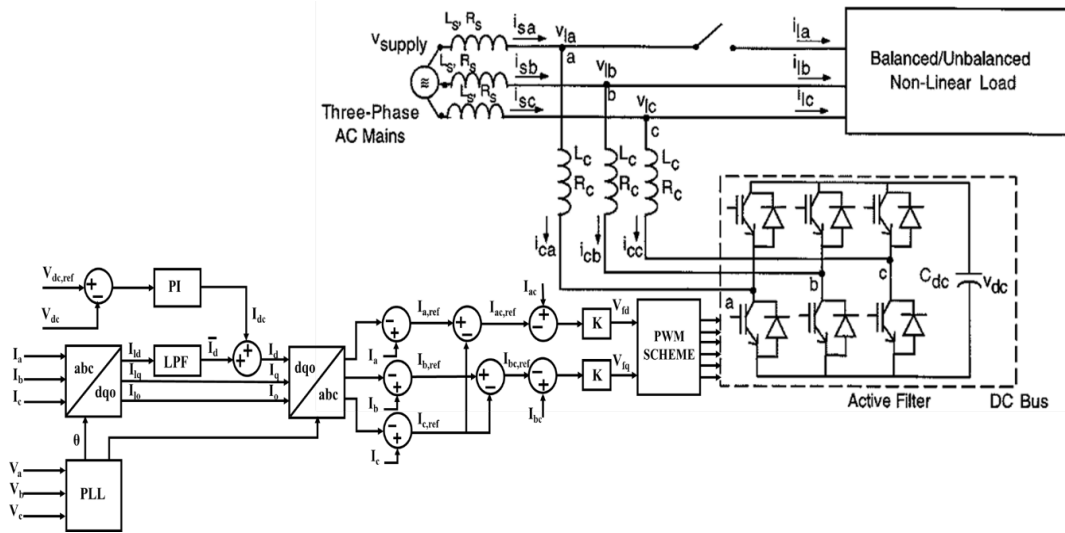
$v_{supply}$
$L_s, R_s$
$L_s, R_s$
$L_s, R_s$
$i_{sa}$
$i_{sb}$
$i_{sc}$
$v_{la}$
a
$v_{lb}$
b
$v_{lc}$
c
$i_{la}$
$i_{lb}$
$i_{lc}$
Balanced/Unbalanced Non-Linear Load
Three-Phase AC Mains
$L_c$
$R_c$
$L_c$
$R_c$
$L_c$
$R_c$
$i_{ca}$
$i_{cb}$
$i_{cc}$
a
b
c
$C_{dc}$
$v_{dc}$
Active Filter
DC Bus
$V_{dc,ref}$
$V_{dc}$
PI
$I_{dc}$
$I_a$
$I_b$
$I_c$
abc
dqo
$I_{ld}$
$I_{lq}$
$I_{lo}$
LPF
$\bar{I}_d$
$I_d$
$I_q$
$I_o$
dqo
abc
θ
$V_a$
$V_b$
$V_c$
PLL
$I_a$
$I_b$
$I_c$
$I_{a,ref}$
$I_{b,ref}$
$I_{c,ref}$
$I_{ac,ref}$
$I_{bc,ref}$
$I_{ac}$
$I_{bc}$
K
K
$V_{fd}$
$V_{fq}$
PWM SCHEME